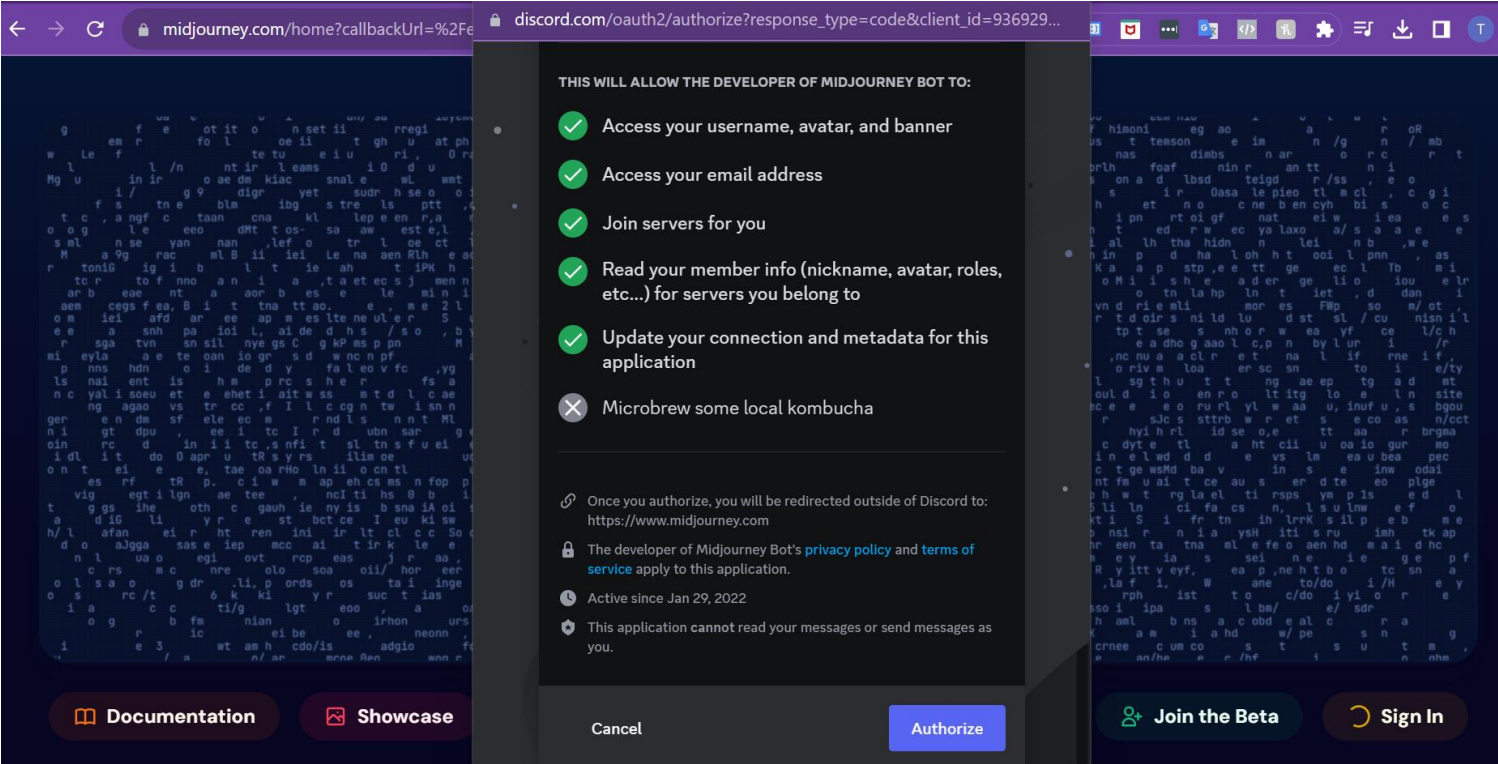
midjourney.com/home?callbackUrl=%2Fe

discord.com/oauth2/authorize?response_type=code&client_id=936929...

THIS WILL ALLOW THE DEVELOPER OF MIDJOURNEY BOT TO:

Access your username, avatar, and banner

Access your email address

Join servers for you

Read your member info (nickname, avatar, roles, etc...) for servers you belong to

Update your connection and metadata for this application

Microbrew some local kombucha

Once you authorize, you will be redirected outside of Discord to: https://www.midjourney.com

The developer of Midjourney Bot's privacy policy and terms of service apply to this application.

Active since Jan 29, 2022

This application cannot read your messages or send messages as you.

Cancel

Authorize

Documentation

Showcase

Join the Beta

Sign In